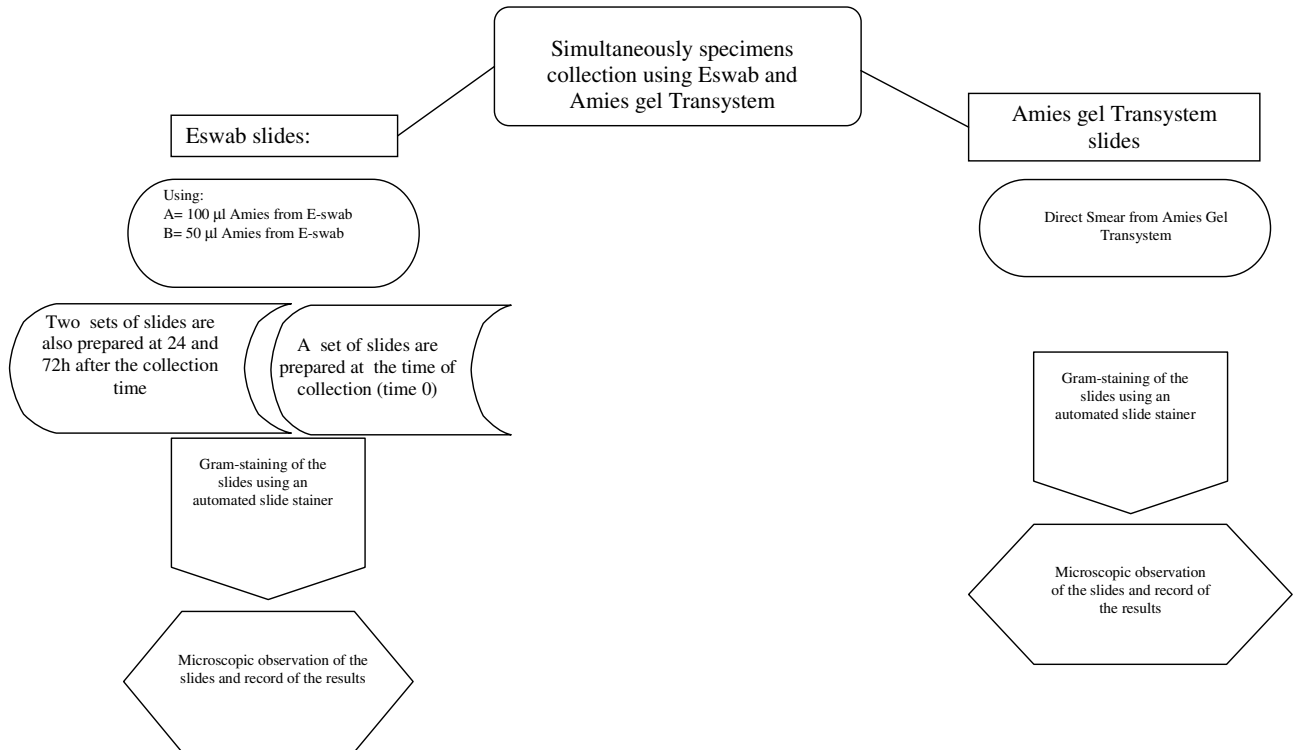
Simultaneously specimens collection using Eswab and Amies gel Transystem

Eswab slides:

Using:
A= 100 µl Amies from E-swab
B= 50 µl Amies from E-swab

Two sets of slides are also prepared at 24 and 72h after the collection time

A set of slides are prepared at the time of collection (time 0)

Gram-staining of the slides using an automated slide stainer

Microscopic observation of the slides and record of the results

Amies gel Transystem slides

Direct Smear from Amies Gel Transystem

Gram-staining of the slides using an automated slide stainer

Microscopic observation of the slides and record of the results